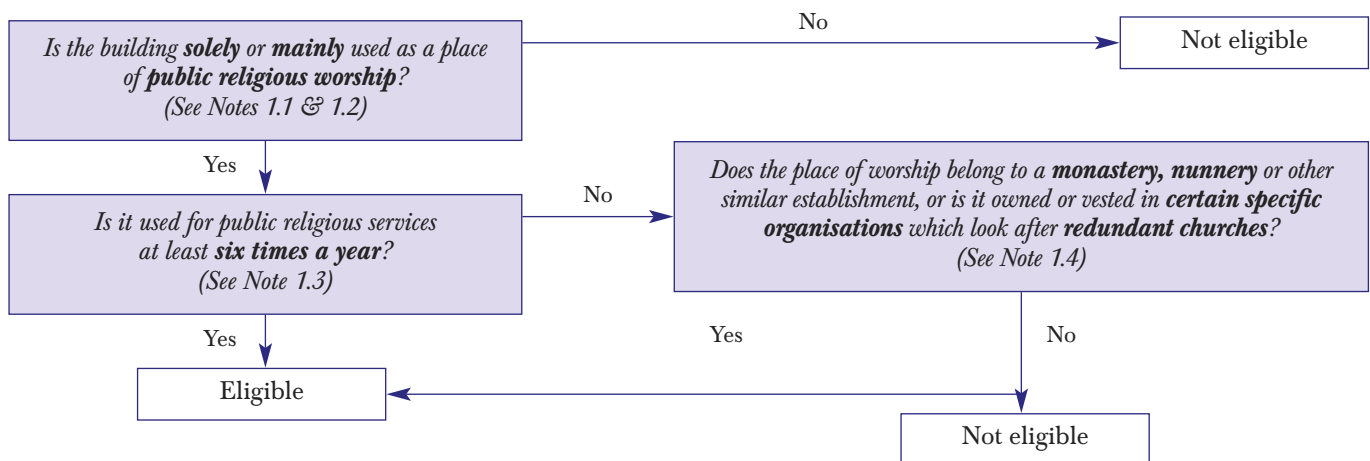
Is the building solely or mainly used as a place of public religious worship? (See Notes 1.1 & 1.2)

No

Not eligible

Yes

Is it used for public religious services at least six times a year? (See Note 1.3)

No

Does the place of worship belong to a monastery, nunnery or other similar establishment, or is it owned or vested in certain specific organisations which look after redundant churches? (See Note 1.4)

Yes

Yes

No

Eligible

Not eligible